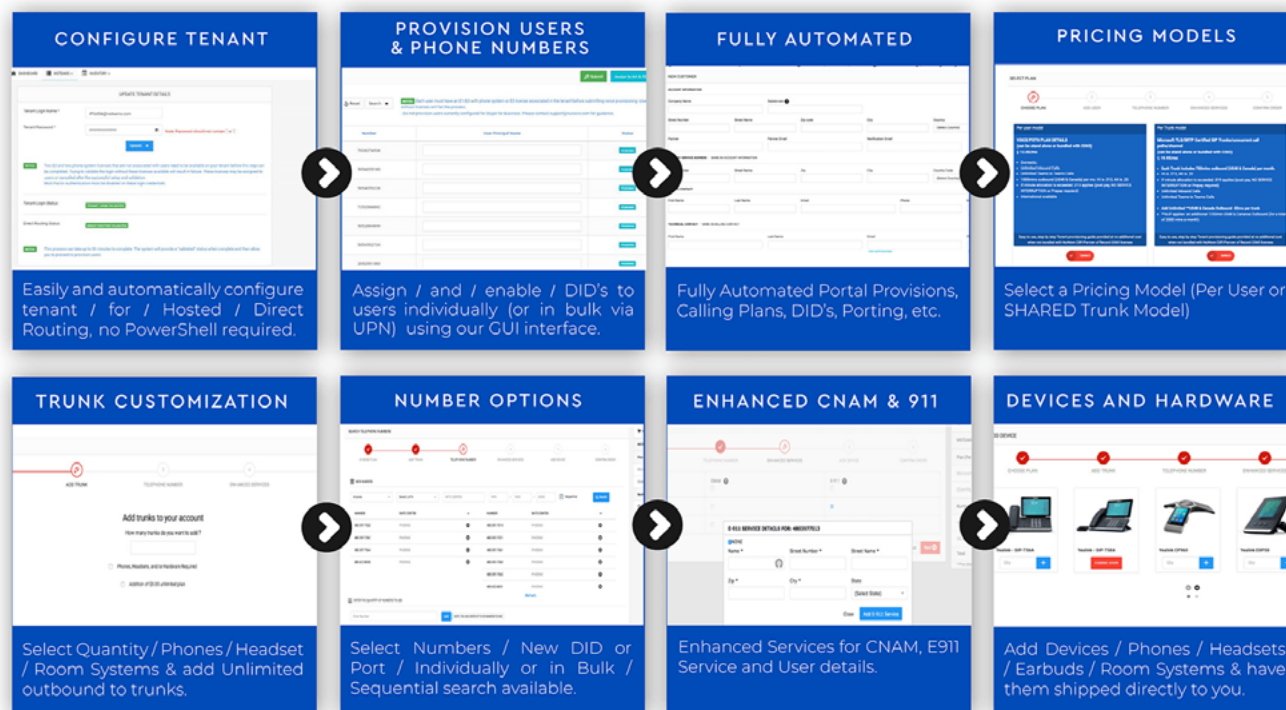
CONFIGURE TENANT

Easily and automatically configure tenant / for / Hosted / Direct Routing, no PowerShell required.

PROVISION USERS & PHONE NUMBERS

Assign / and / enable / DID's to users individually (or in bulk via UPN) using our GUI interface.

FULLY AUTOMATED

Fully Automated Portal Provisions, Calling Plans, DID's, Porting, etc.

PRICING MODELS

Select a Pricing Model (Per User or SHARED Trunk Model)

TRUNK CUSTOMIZATION

Add trunks to your account

Select Quantity / Phones / Headset / Room Systems & add Unlimited outbound to trunks.

NUMBER OPTIONS

Select Numbers / New DID or Port / Individually or in Bulk / Sequential search available.

ENHANCED CNAM & 911

Enhanced Services for CNAM, E911 Service and User details.

DEVICES AND HARDWARE

Add Devices / Phones / Headsets / Earbuds / Room Systems & have them shipped directly to you.